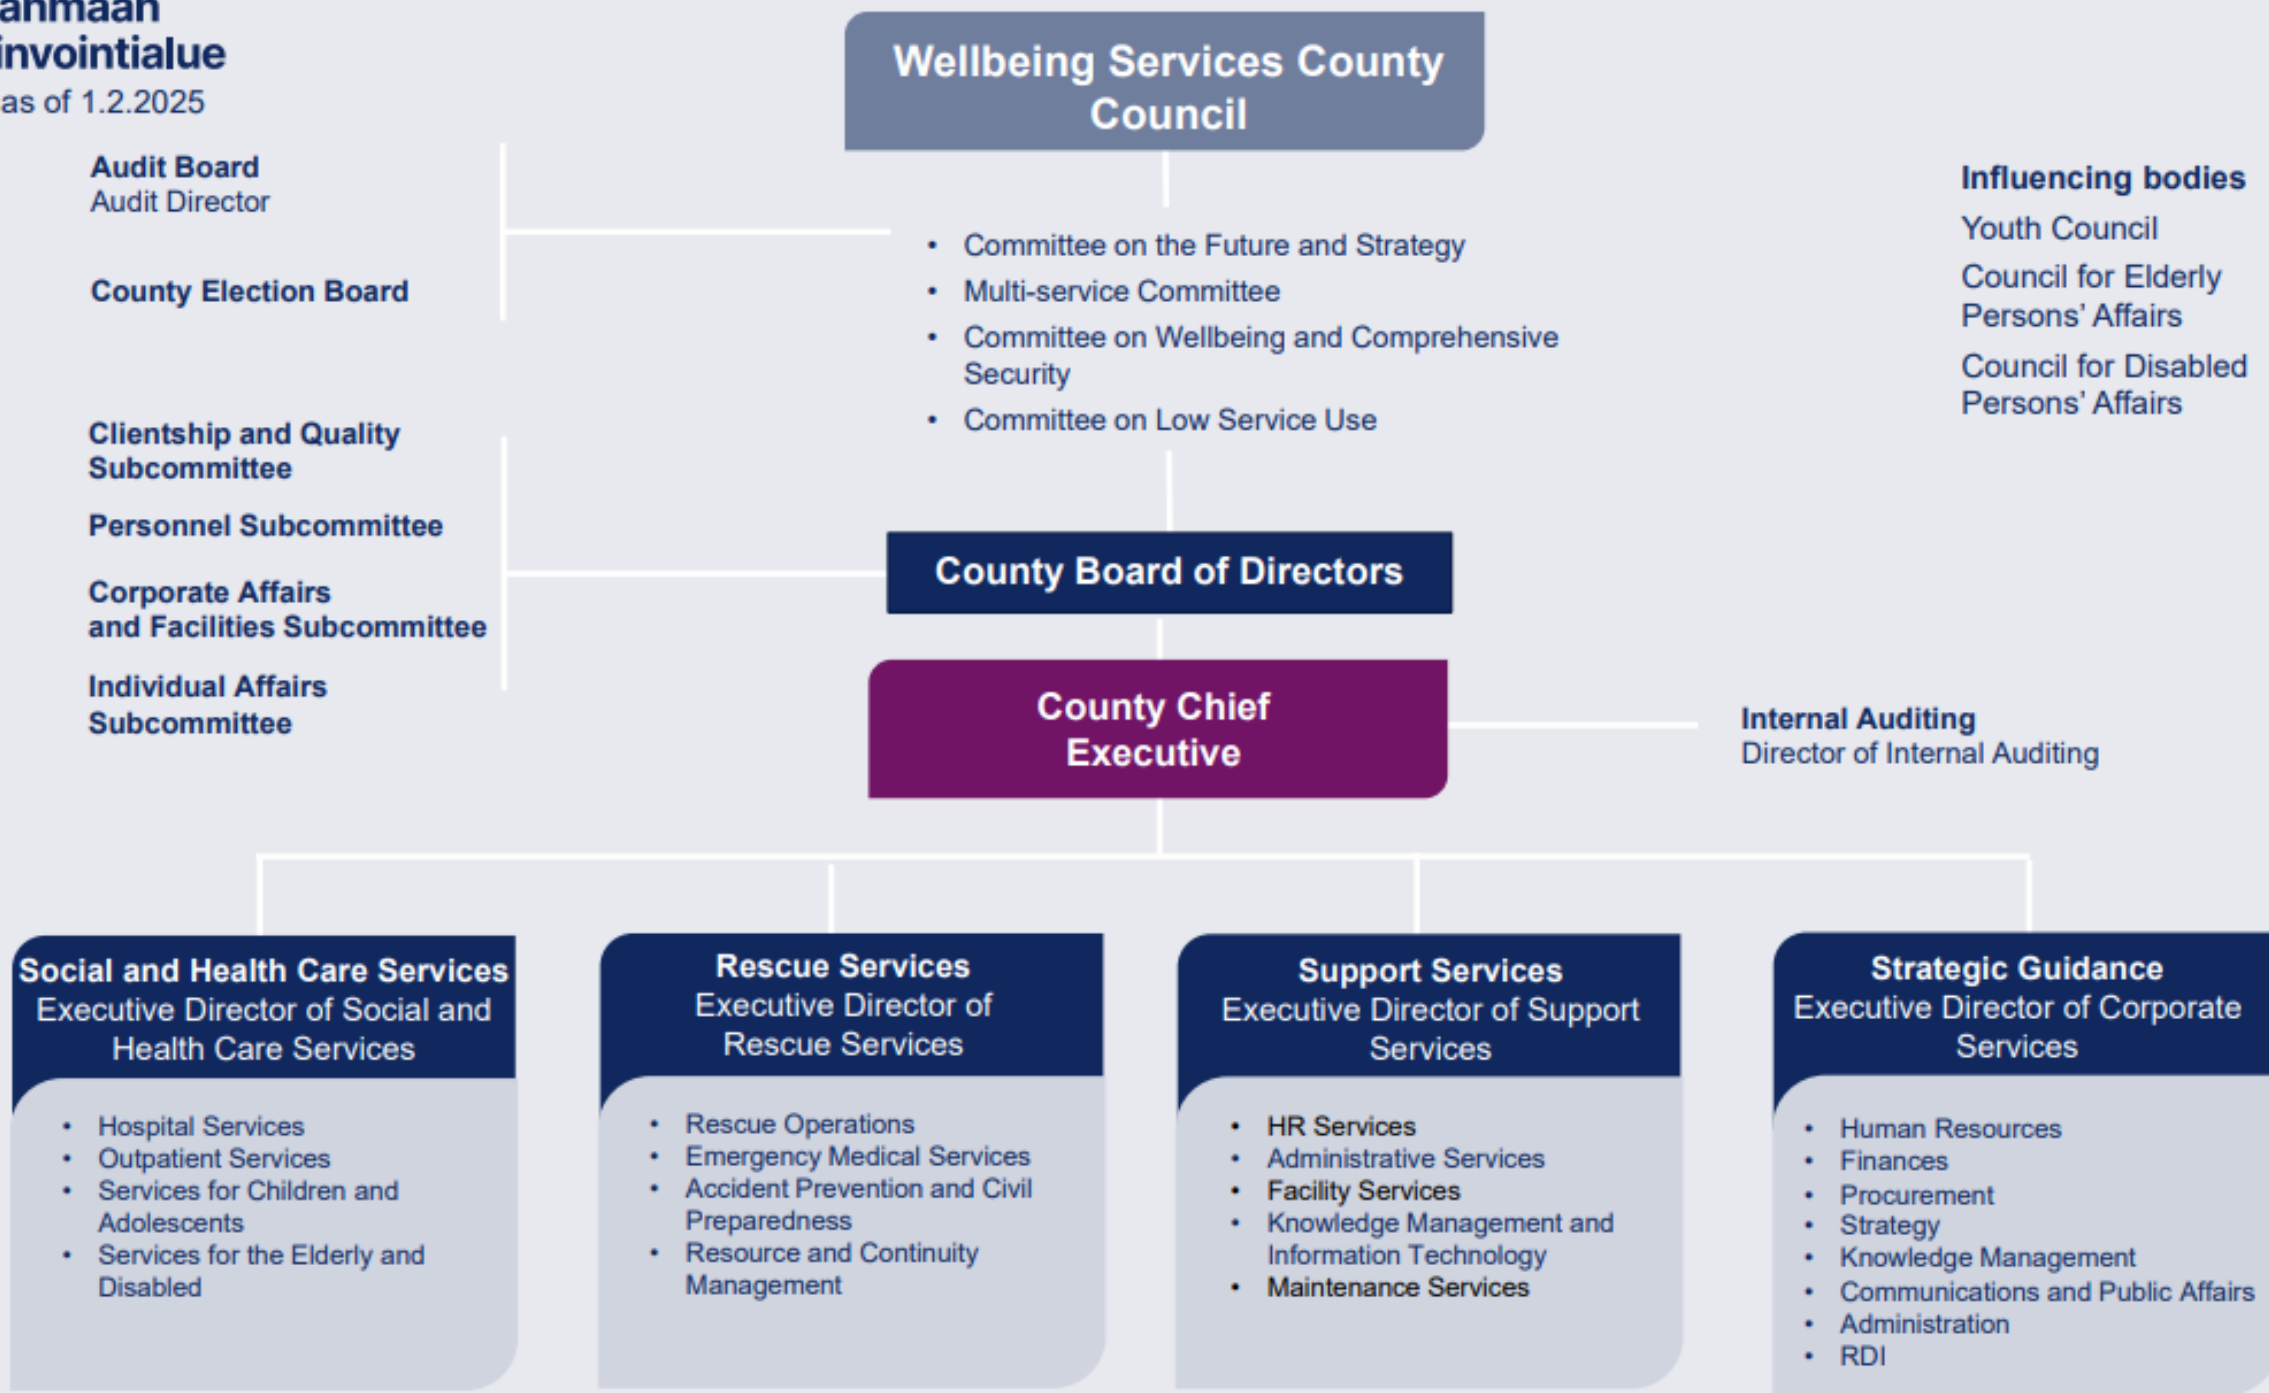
anmaan
invointialue
as of 1.2.2025

Wellbeing Services County Council

Audit Board
Audit Director

County Election Board

- Committee on the Future and Strategy
- Multi-service Committee
- Committee on Wellbeing and Comprehensive Security
- Committee on Low Service Use

Influencing bodies
Youth Council
Council for Elderly Persons' Affairs
Council for Disabled Persons' Affairs

Clientship and Quality Subcommittee

Personnel Subcommittee

Corporate Affairs and Facilities Subcommittee

Individual Affairs Subcommittee

County Board of Directors

County Chief Executive

Internal Auditing
Director of Internal Auditing

Social and Health Care Services
Executive Director of Social and Health Care Services
- Hospital Services
- Outpatient Services
- Services for Children and Adolescents
- Services for the Elderly and Disabled

Rescue Services
Executive Director of Rescue Services
- Rescue Operations
- Emergency Medical Services
- Accident Prevention and Civil Preparedness
- Resource and Continuity Management

Support Services
Executive Director of Support Services
- HR Services
- Administrative Services
- Facility Services
- Knowledge Management and Information Technology
- Maintenance Services

Strategic Guidance
Executive Director of Corporate Services
- Human Resources
- Finances
- Procurement
- Strategy
- Knowledge Management
- Communications and Public Affairs
- Administration
- RDI